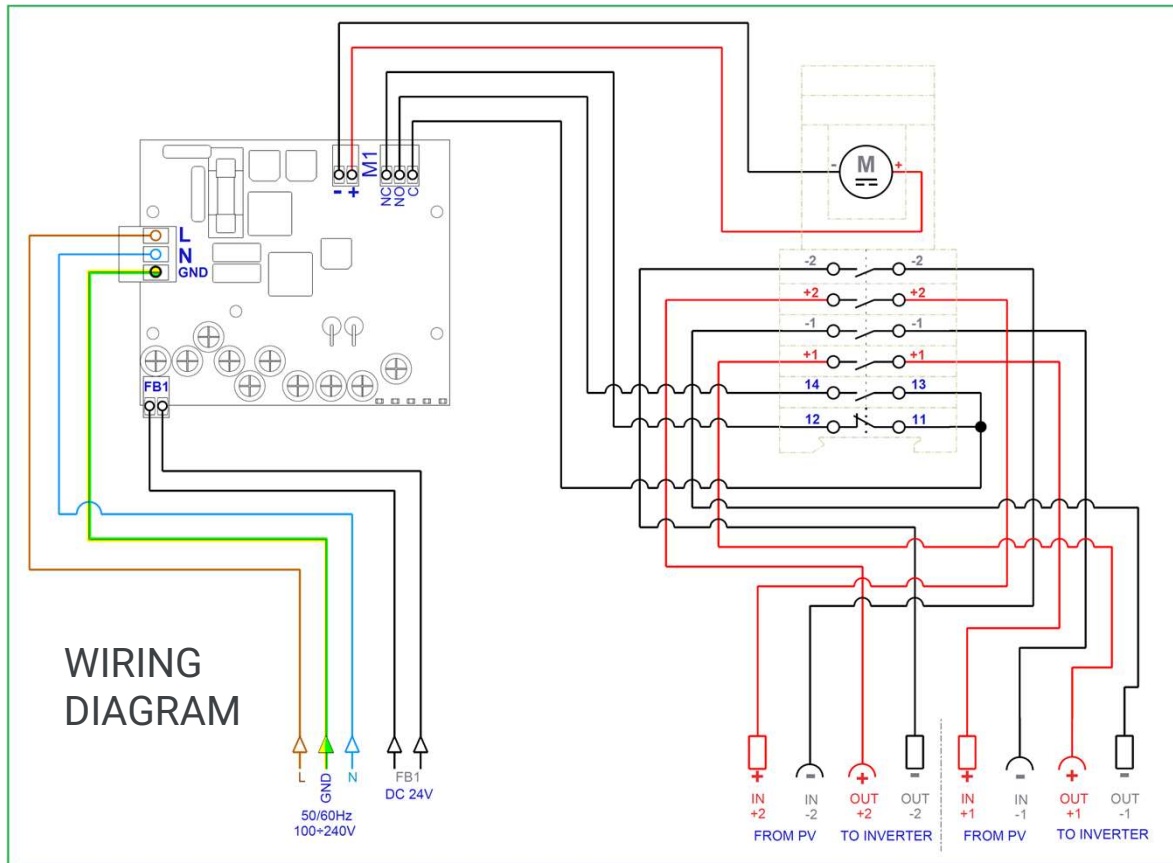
M1
- +
NC NO C
L
N
GND
FB1
M
- +
-2 -2
+2 +2
-1 -1
+1 +1
14 13
12 11

WIRING DIAGRAM

L
GND
N
50/60Hz
100÷240V
FB1
DC 24V

+ IN +2
- IN -2
FROM PV
+ OUT +2
- OUT -2
TO INVERTER
+ IN +1
- IN -1
FROM PV
+ OUT +1
- OUT -1
TO INVERTER